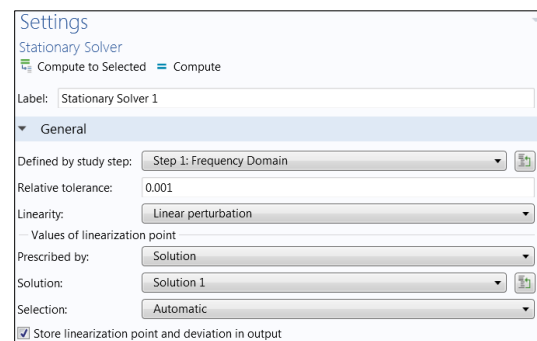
Settings
Stationary Solver
Compute to Selected = Compute

Label: Stationary Solver 1

General

Defined by study step: Step 1: Frequency Domain
Relative tolerance: 0.001
Linearity: Linear perturbation
Values of linearization point
Prescribed by: Solution
Solution: Solution 1
Selection: Automatic
Store linearization point and deviation in output